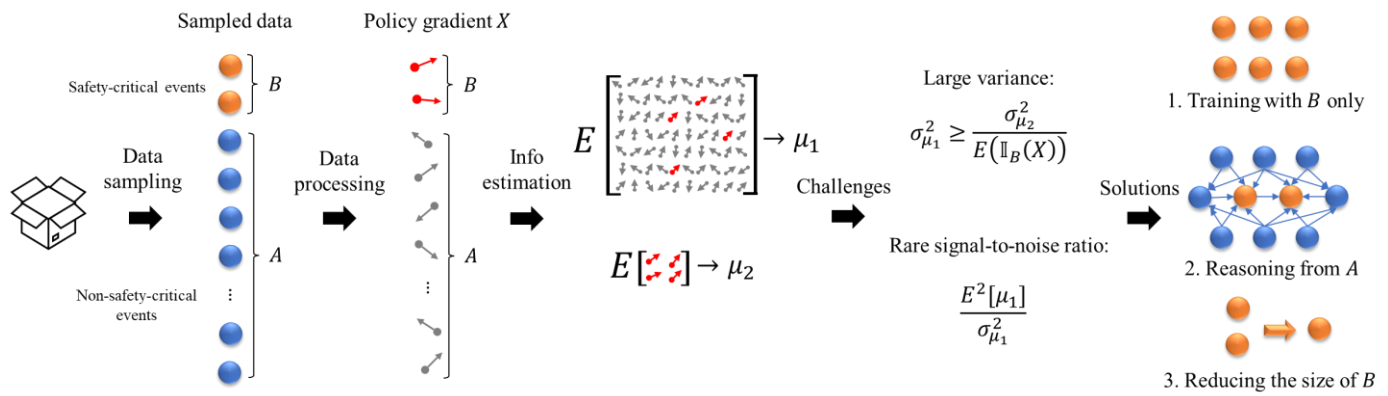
Sampled data

Policy gradient $X$

Safety-critical events

$B$

$B$

Data sampling

Data processing

Info estimation

$A$

$A$

Non-safety-critical events

$E\left[\;\right] \rightarrow \mu_1$

$E\left[\;\right] \rightarrow \mu_2$

Challenges

Large variance:

$\sigma_{\mu_1}^2 \geq \frac{\sigma_{\mu_2}^2}{E\left(\mathbb{I}_B(X)\right)}$

Rare signal-to-noise ratio:

$\frac{E^2[\mu_1]}{\sigma_{\mu_1}^2}$

Solutions

1. Training with $B$ only

2. Reasoning from $A$

3. Reducing the size of $B$